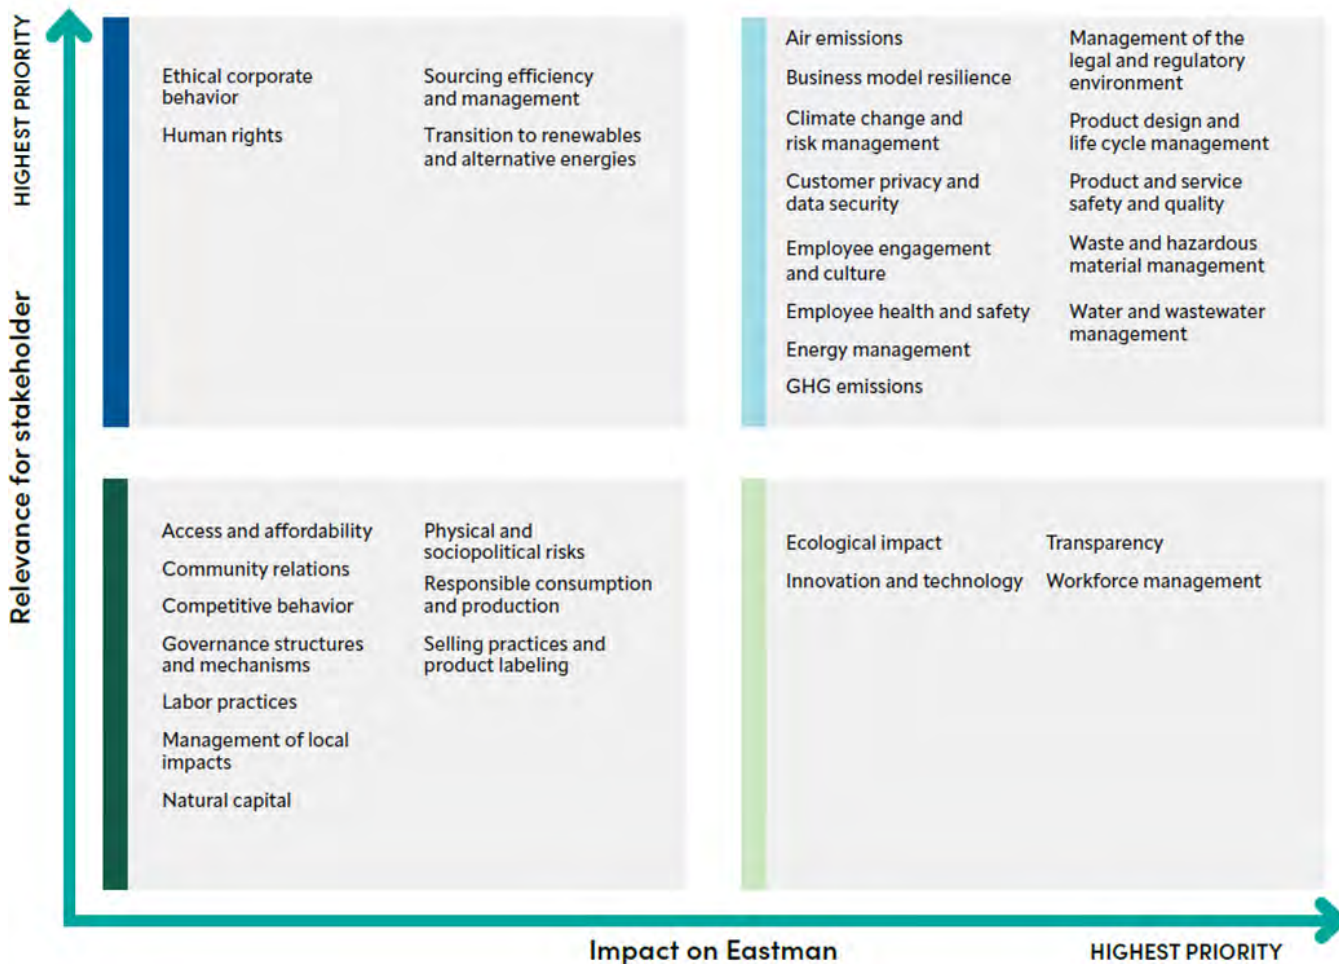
HIGHEST PRIORITY

Relevance for stakeholder

Ethical corporate behavior

Human rights

Sourcing efficiency and management

Transition to renewables and alternative energies

Air emissions

Business model resilience

Climate change and risk management

Customer privacy and data security

Employee engagement and culture

Employee health and safety

Energy management

GHG emissions

Management of the legal and regulatory environment

Product design and life cycle management

Product and service safety and quality

Waste and hazardous material management

Water and wastewater management

Access and affordability

Community relations

Competitive behavior

Governance structures and mechanisms

Labor practices

Management of local impacts

Natural capital

Physical and sociopolitical risks

Responsible consumption and production

Selling practices and product labeling

Ecological impact

Innovation and technology

Transparency

Workforce management

Impact on Eastman

HIGHEST PRIORITY